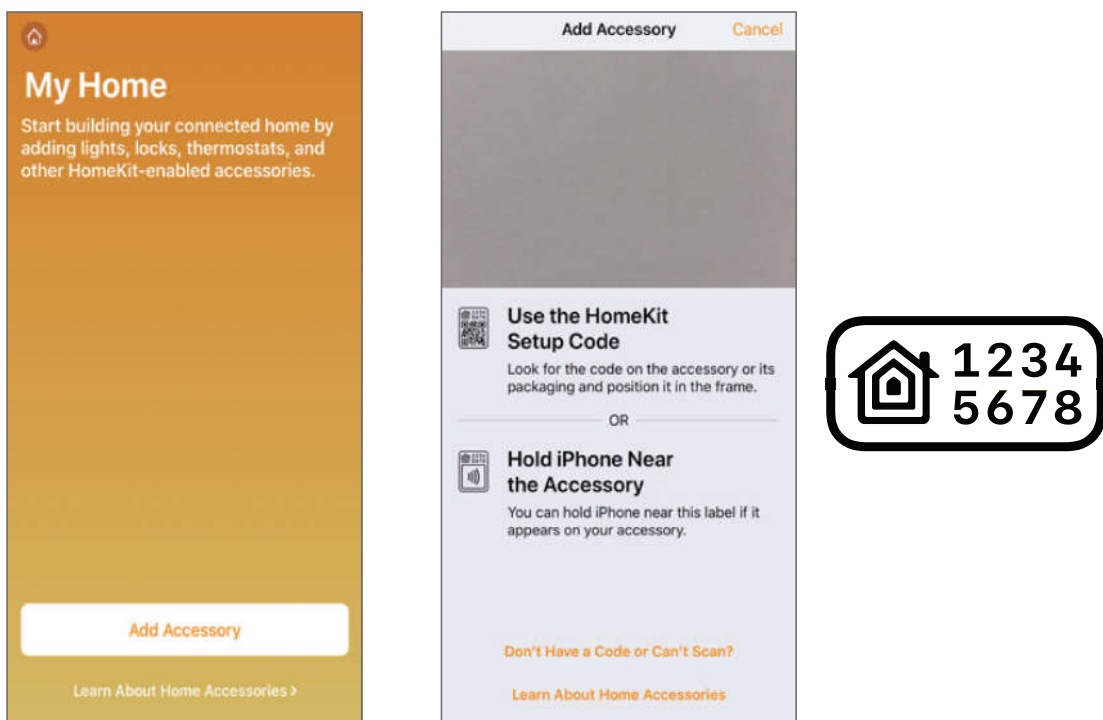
My Home

Start building your connected home by adding lights, locks, thermostats, and other HomeKit-enabled accessories.

Add Accessory

Learn About Home Accessories >

Add Accessory

Cancel

Use the HomeKit Setup Code

Look for the code on the accessory or its packaging and position it in the frame.

OR

Hold iPhone Near the Accessory

You can hold iPhone near this label if it appears on your accessory.

Don't Have a Code or Can't Scan?

Learn About Home Accessories

1234
5678